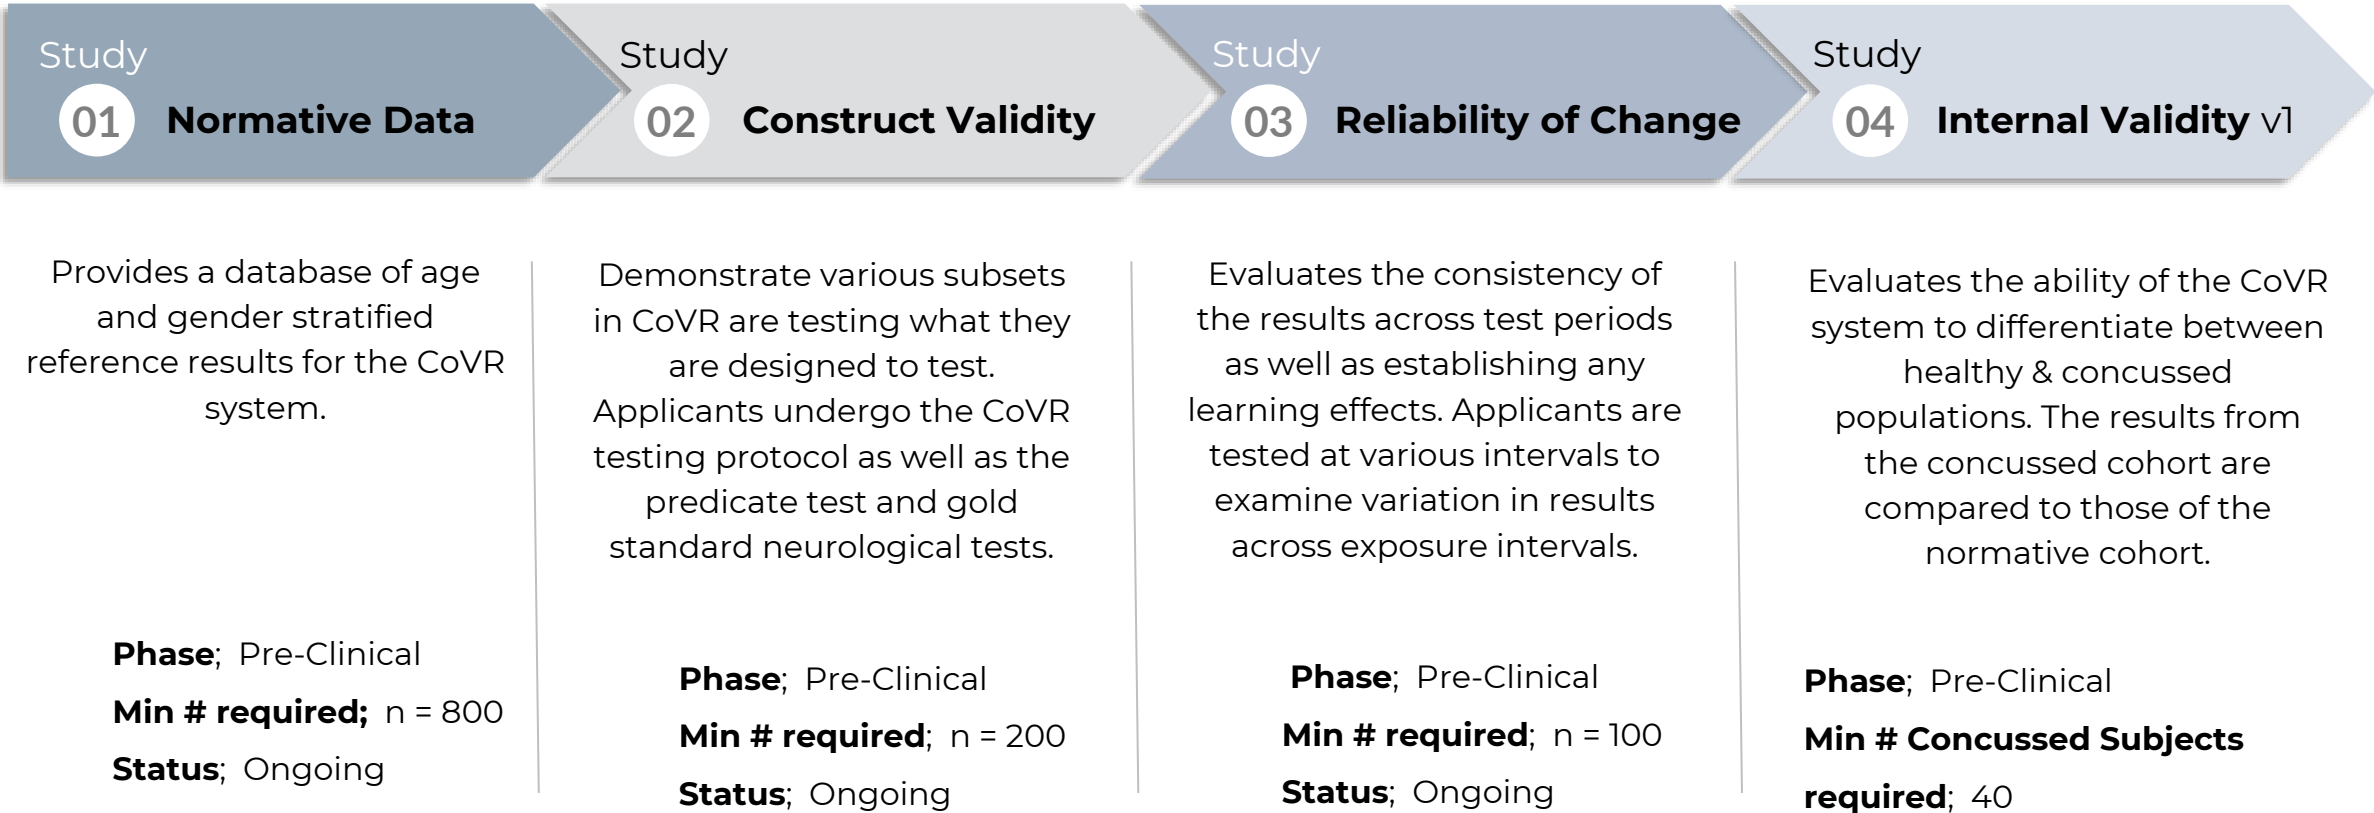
Study
01 Normative Data

Study
02 Construct Validity

Study
03 Reliability of Change

Study
04 Internal Validity v1

Provides a database of age and gender stratified reference results for the CoVR system.

Phase; Pre-Clinical
Min # required; n = 800
Status; Ongoing

Demonstrate various subsets in CoVR are testing what they are designed to test. Applicants undergo the CoVR testing protocol as well as the predicate test and gold standard neurological tests.

Phase; Pre-Clinical
Min # required; n = 200
Status; Ongoing

Evaluates the consistency of the results across test periods as well as establishing any learning effects. Applicants are tested at various intervals to examine variation in results across exposure intervals.

Phase; Pre-Clinical
Min # required; n = 100
Status; Ongoing

Evaluates the ability of the CoVR system to differentiate between healthy & concussed populations. The results from the concussed cohort are compared to those of the normative cohort.

Phase; Pre-Clinical
Min # Concussed Subjects required; 40